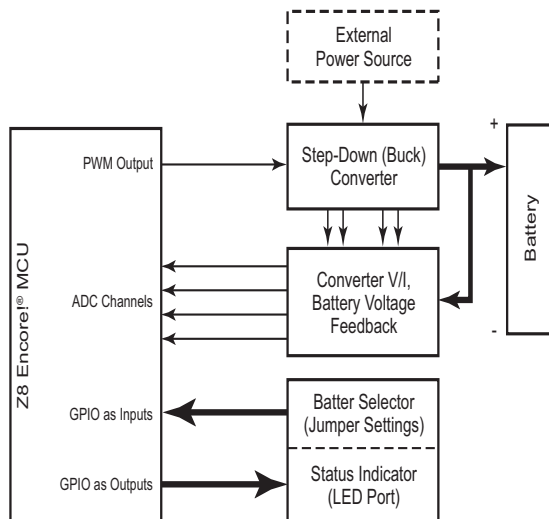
External Power Source

Z8 Encore!® MCU

PWM Output

ADC Channels

GPIO as Inputs

GPIO as Outputs

Step-Down (Buck) Converter

Converter V/I, Battery Voltage Feedback

Batter Selector (Jumper Settings)

Status Indicator (LED Port)

+

Battery

-